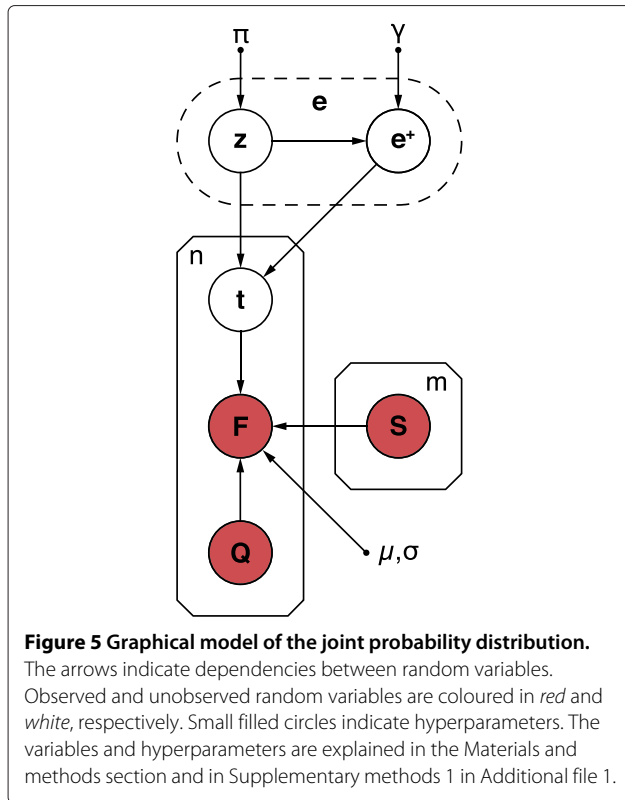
π

γ

e

z

e⁺

n

t

m

F

S

Q

μ,σ

**Figure 5 Graphical model of the joint probability distribution.** The arrows indicate dependencies between random variables. Observed and unobserved random variables are coloured in *red* and *white*, respectively. Small filled circles indicate hyperparameters. The variables and hyperparameters are explained in the Materials and methods section and in Supplementary methods 1 in Additional file 1.